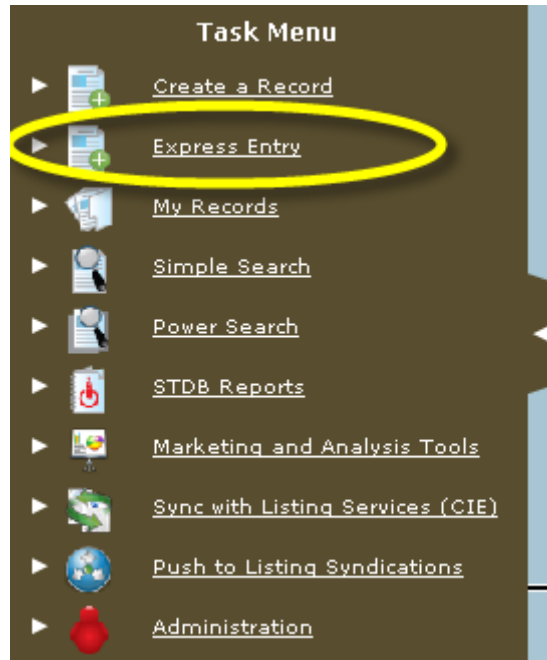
Task Menu

Create a Record

Express Entry

My Records

Simple Search

Power Search

STDB Reports

Marketing and Analysis Tools

Sync with Listing Services (CIE)

Push to Listing Syndications

Administration